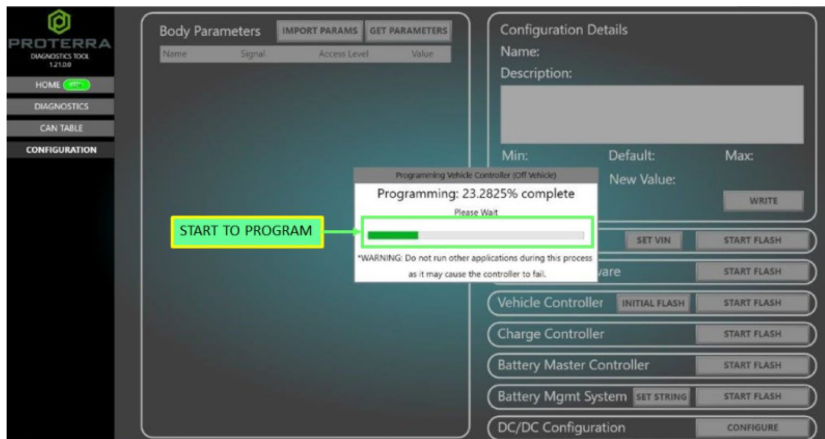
PROTERRA
DIAGNOSTICS TOOL
1.21.0.0

HOME
DIAGNOSTICS
CAN TABLE
CONFIGURATION

Body Parameters IMPORT PARAMS GET PARAMETERS
Name Signal Access Level Value

Configuration Details
Name:
Description:

Min: Default: Max:
New Value:
WRITE

Programming Vehicle Controller (Off Vehicle)
Programming: 23.2825% complete
Please Wait
*WARNING: Do not run other applications during this process as it may cause the controller to fail.

START TO PROGRAM

SET VIN START FLASH
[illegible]vare START FLASH
Vehicle Controller INITIAL FLASH START FLASH
Charge Controller START FLASH
Battery Master Controller START FLASH
Battery Mgmt System SET STRING START FLASH
DC/DC Configuration CONFIGURE